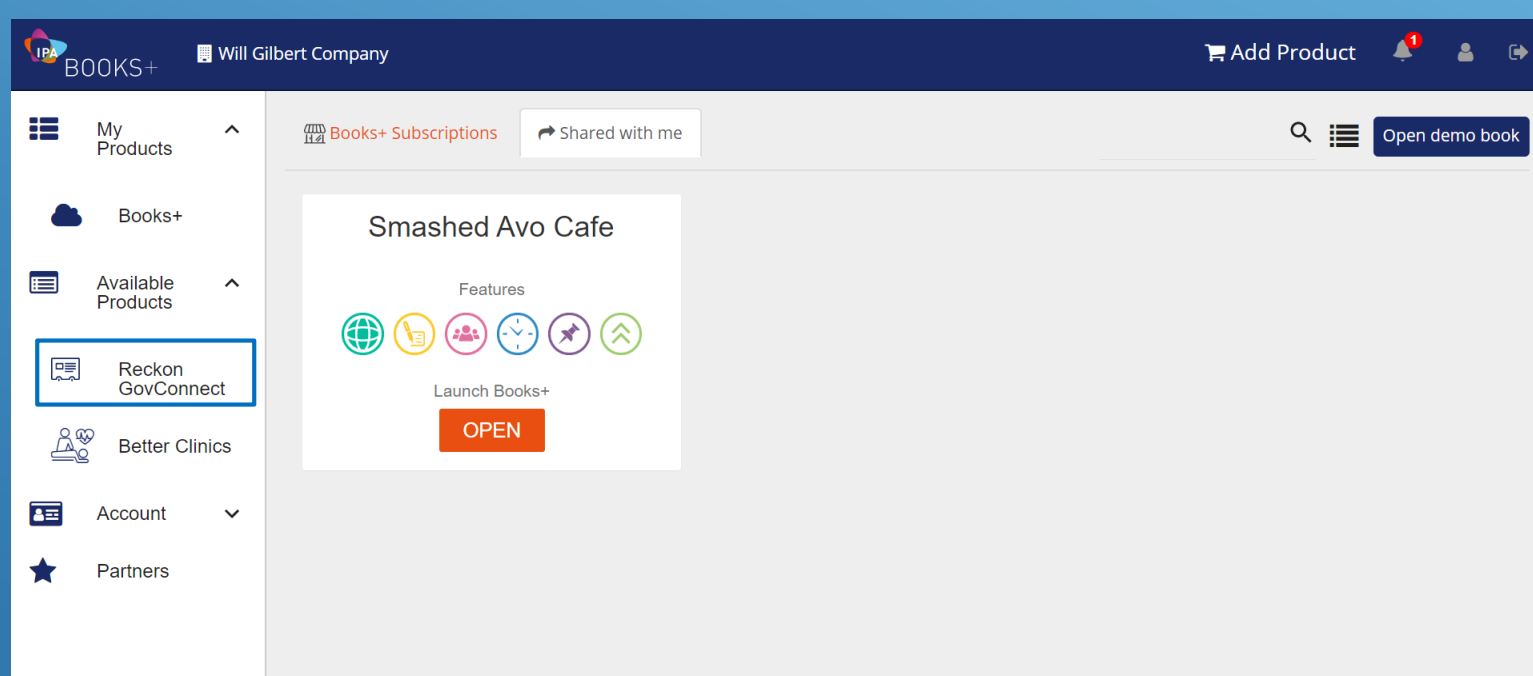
IPA BOOKS+

Will Gilbert Company

Add Product

1

My Products

Books+

Available Products

Reckon GovConnect

Better Clinics

Account

Partners

Books+ Subscriptions

Shared with me

Open demo book

Smashed Avo Cafe

Features

Launch Books+

OPEN